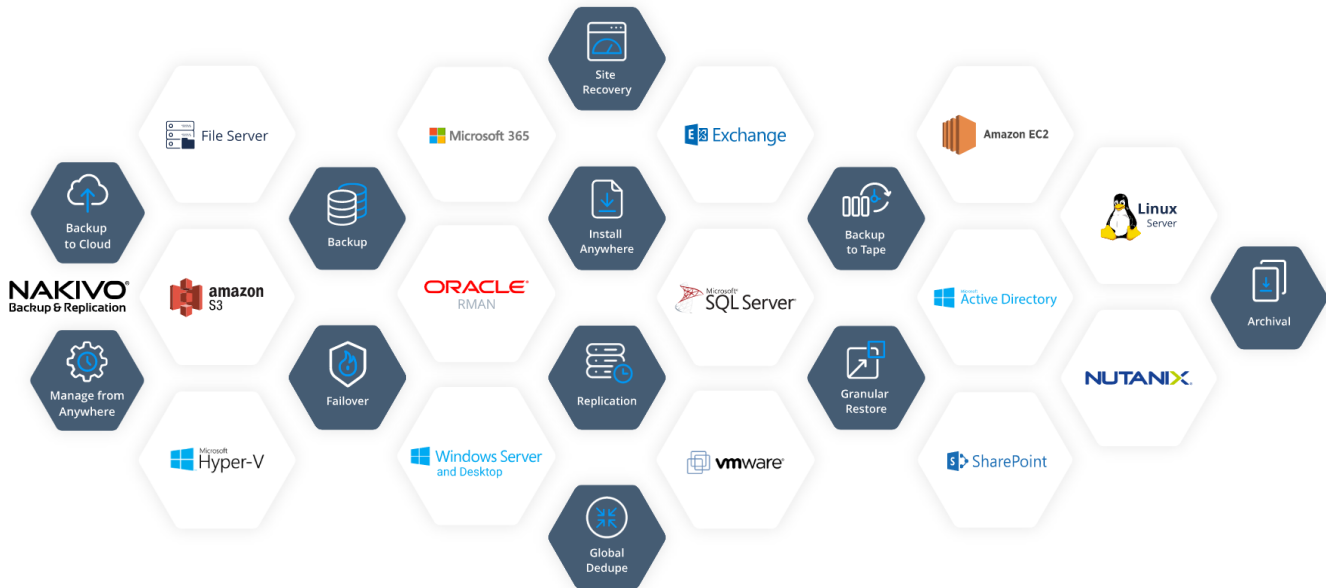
Site Recovery

File Server

Microsoft 365

Exchange

Amazon EC2

Backup to Cloud

Backup

Install Anywhere

Backup to Tape

Linux Server

NAKIVO Backup & Replication

amazon S3

ORACLE RMAN

Microsoft SQL Server

Microsoft Active Directory

Archival

Manage from Anywhere

Failover

Replication

Granular Restore

NUTANIX

Microsoft Hyper-V

Windows Server and Desktop

vmware

SharePoint

Global Dedupe